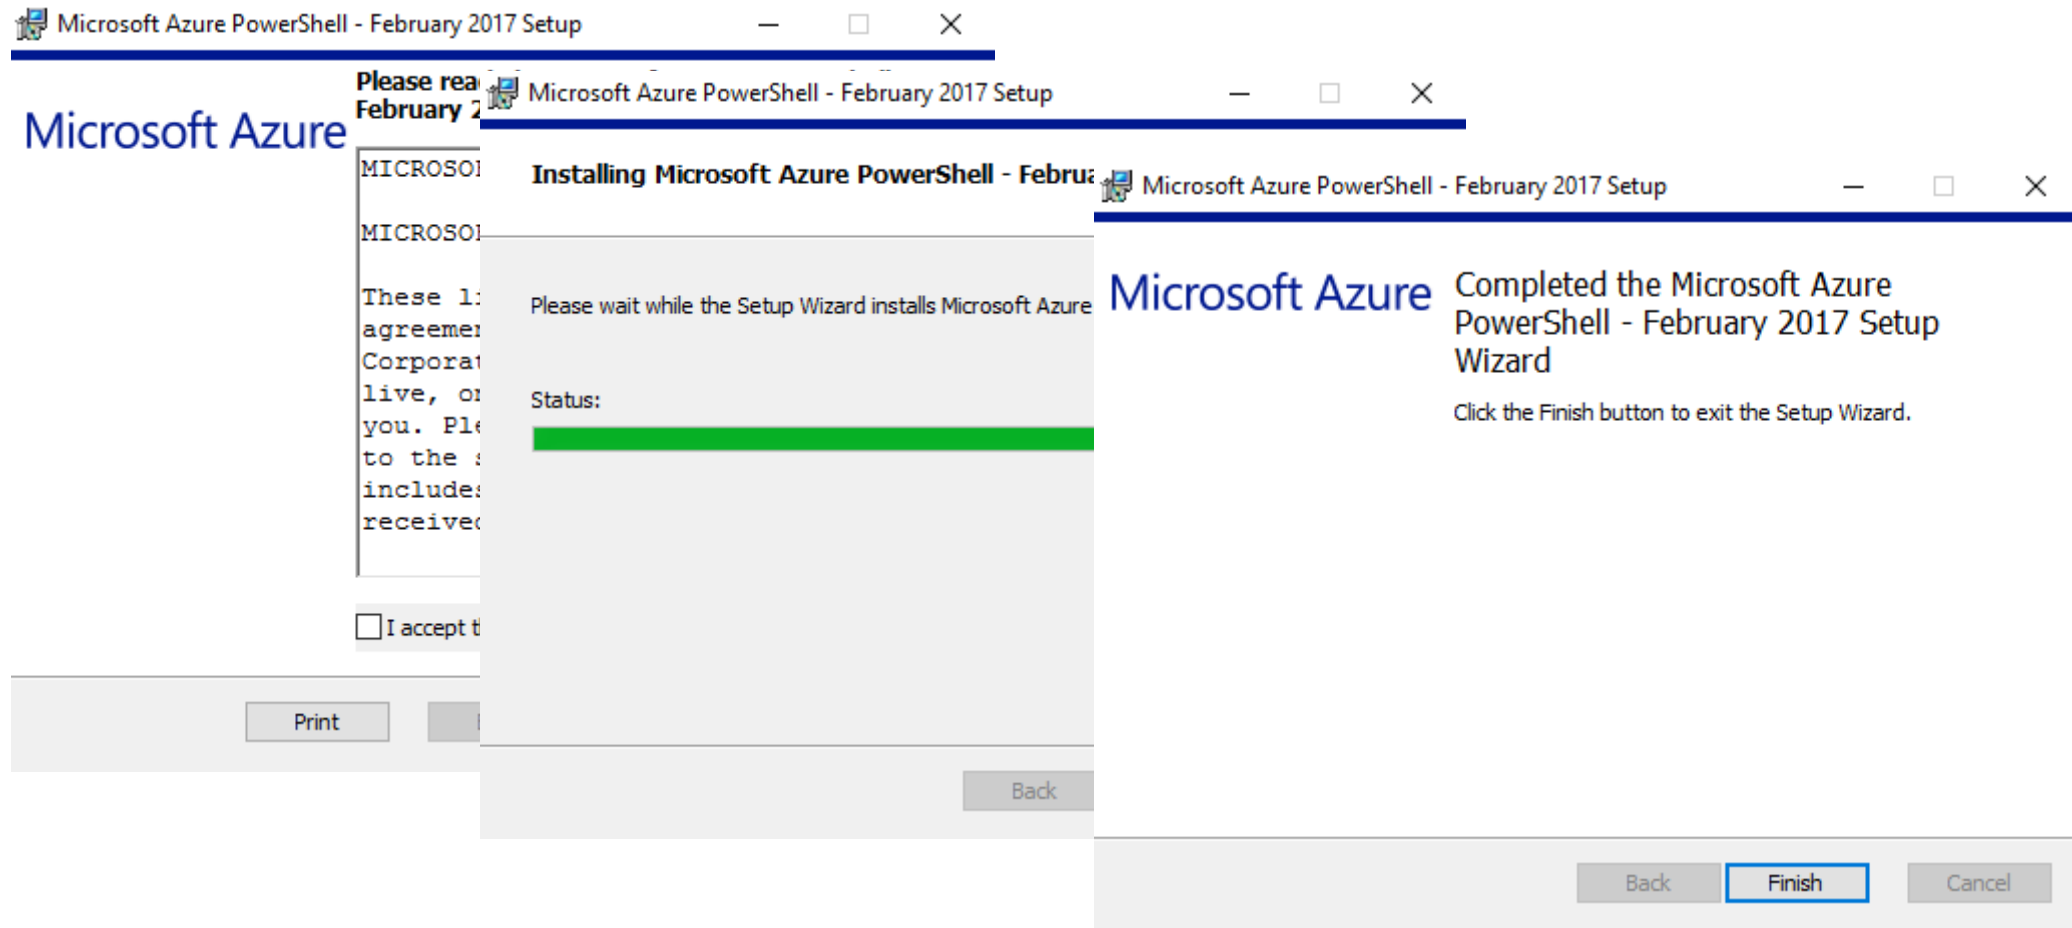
Microsoft Azure PowerShell - February 2017 Setup

Microsoft Azure

Please rea
February 2

MICROSO

MICROSO

These l
agreeme
Corpora
live, o
you. Pl
to the
include
receive

I accept t

Print

Microsoft Azure PowerShell - February 2017 Setup

Installing Microsoft Azure PowerShell - Februa

Please wait while the Setup Wizard installs Microsoft Azure

Status:

Back

Microsoft Azure PowerShell - February 2017 Setup

Microsoft Azure

Completed the Microsoft Azure PowerShell - February 2017 Setup Wizard

Click the Finish button to exit the Setup Wizard.

Back

Finish

Cancel